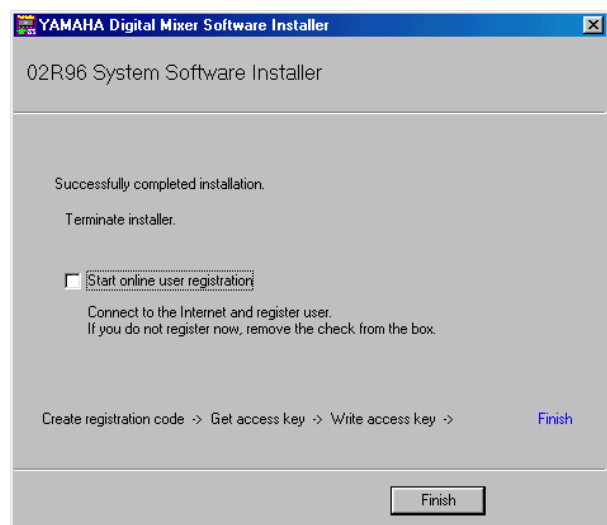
YAMAHA Digital Mixer Software Installer

02R96 System Software Installer

Successfully completed installation.

Terminate installer.

Start online user registration

Connect to the Internet and register user.
If you do not register now, remove the check from the box.

Create registration code -> Get access key -> Write access key -> Finish

Finish